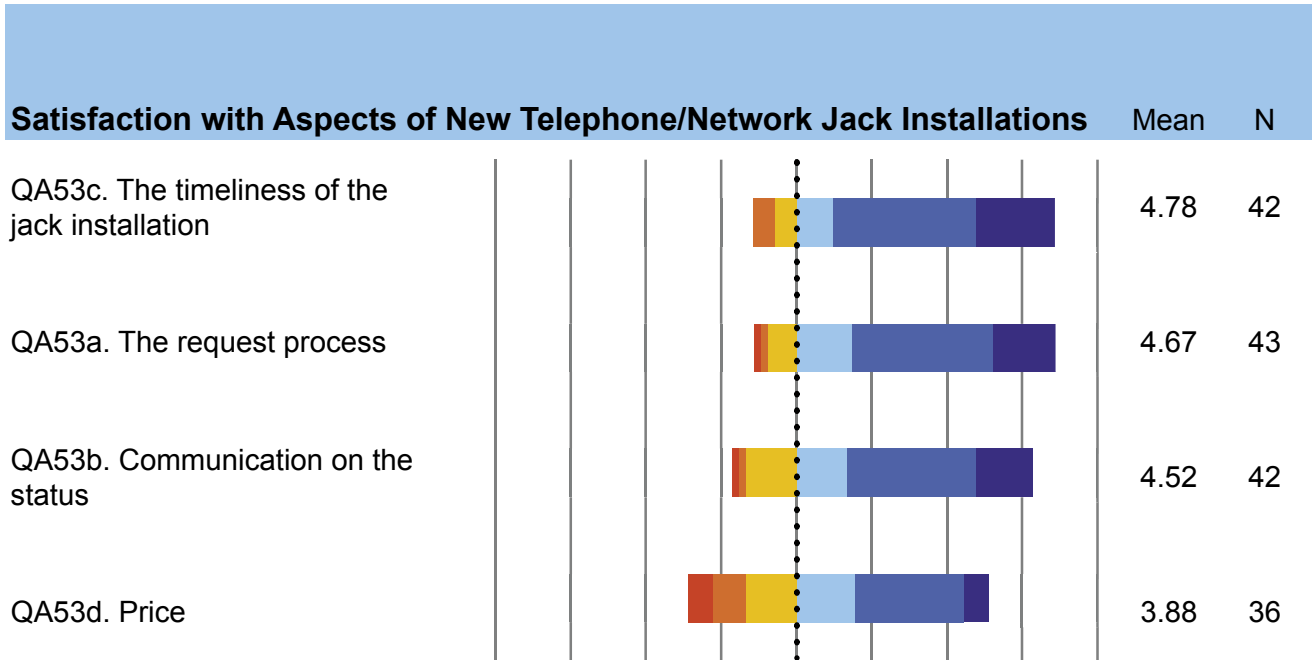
| Satisfaction with Aspects of New Telephone/Network Jack Installations | Mean | N |
|---|---|---|
| QA53c. The timeliness of the jack installation | 4.78 | 42 |
| QA53a. The request process | 4.67 | 43 |
| QA53b. Communication on the status | 4.52 | 42 |
| QA53d. Price | 3.88 | 36 |